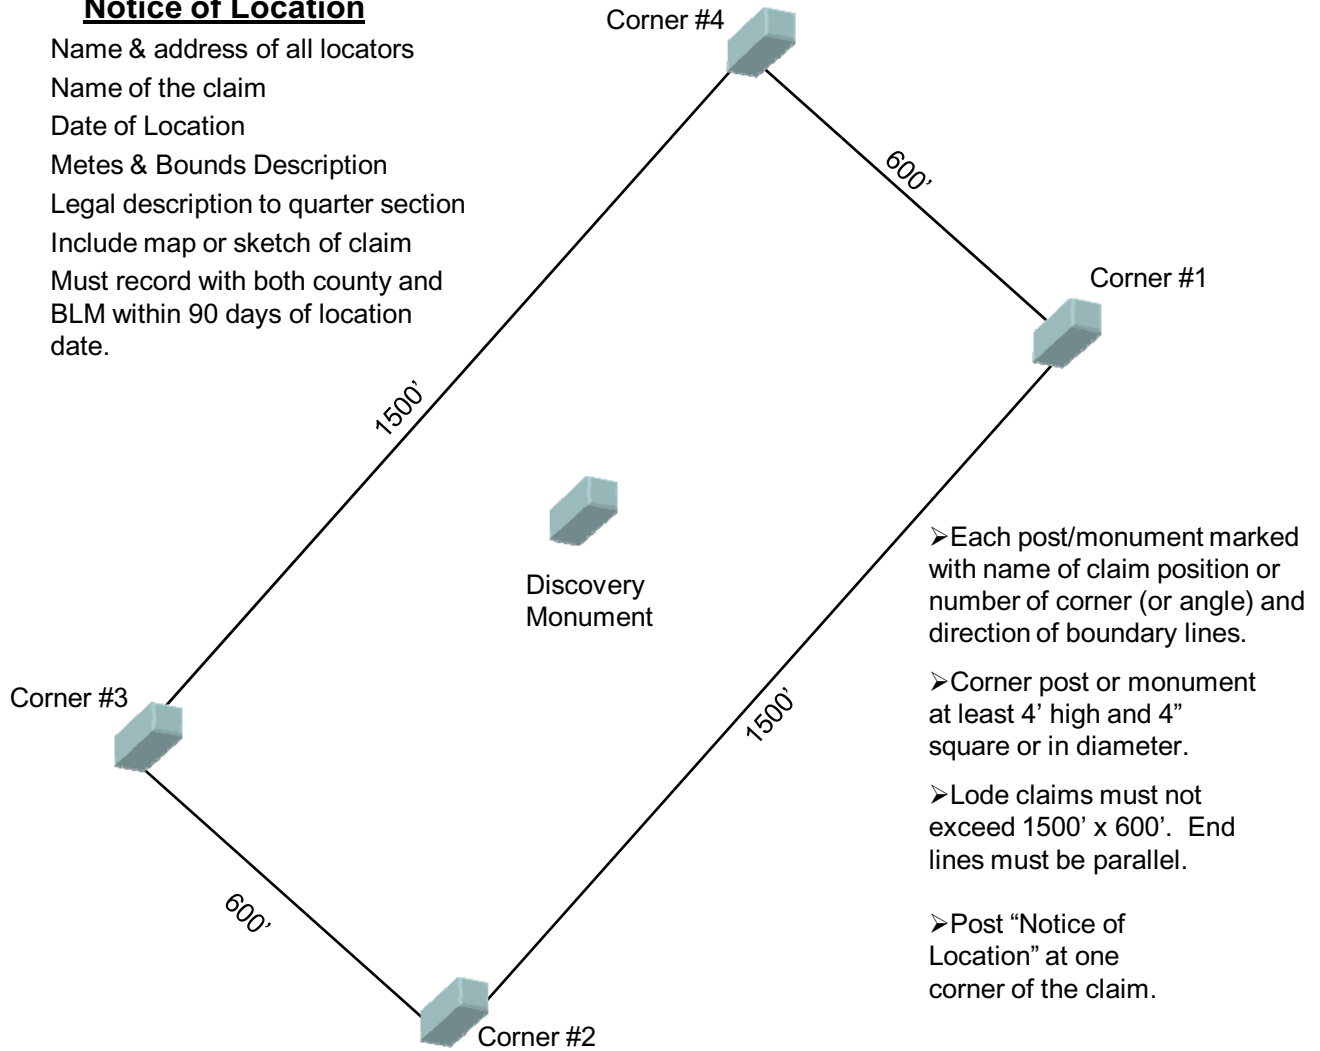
Notice of Location

Name & address of all locators

Name of the claim

Date of Location

Metes & Bounds Description

Legal description to quarter section

Include map or sketch of claim

Must record with both county and BLM within 90 days of location date.

Corner #4

600'

Corner #1

1500'

Discovery Monument

Corner #3

1500'

600'

Corner #2

➢Each post/monument marked with name of claim position or number of corner (or angle) and direction of boundary lines.

➢Corner post or monument at least 4' high and 4" square or in diameter.

➢Lode claims must not exceed 1500' x 600'. End lines must be parallel.

➢Post "Notice of Location" at one corner of the claim.